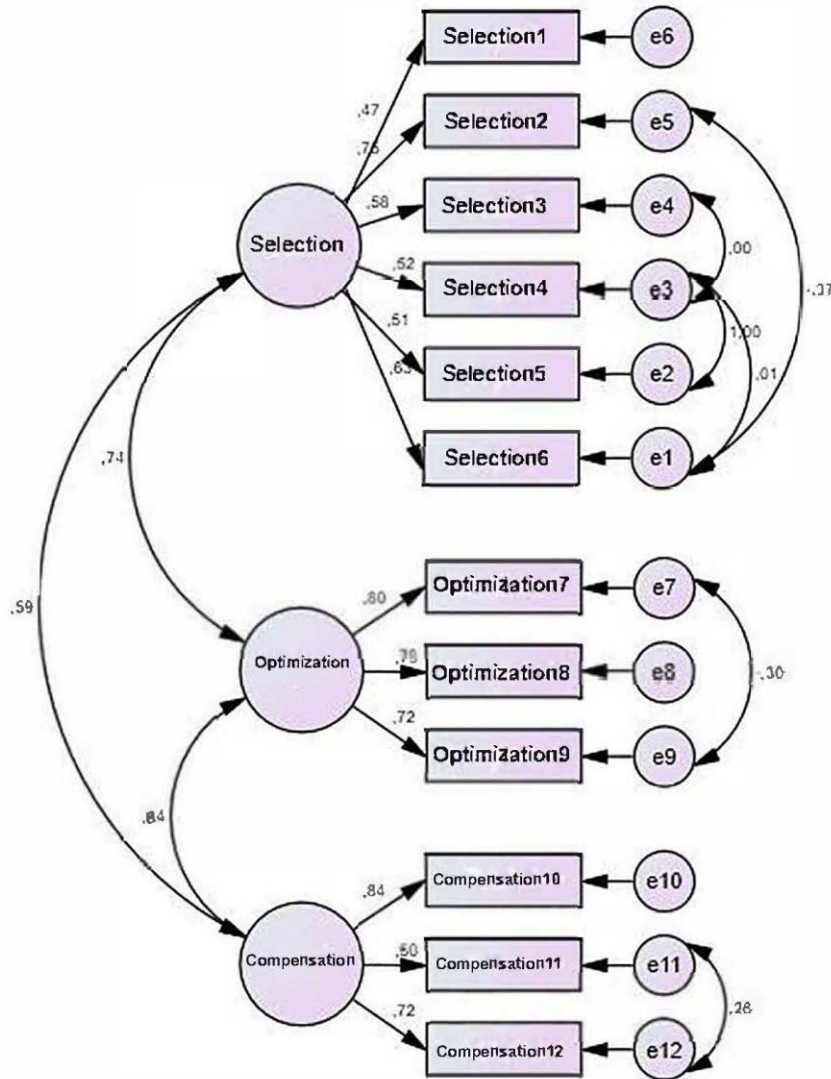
Selection1
e6
Selection2
e5
Selection3
e4
Selection4
e3
Selection5
e2
Selection6
e1
,47
,76
,58
,52
,51
,63
Selection
,00
1,00
,01
-,37
,74
,59
Optimization7
e7
Optimization8
e8
Optimization9
e9
,80
,78
,72
Optimization
-,30
,84
Compensation10
e10
Compensation11
e11
Compensation12
e12
,84
,50
,72
Compensation
,28